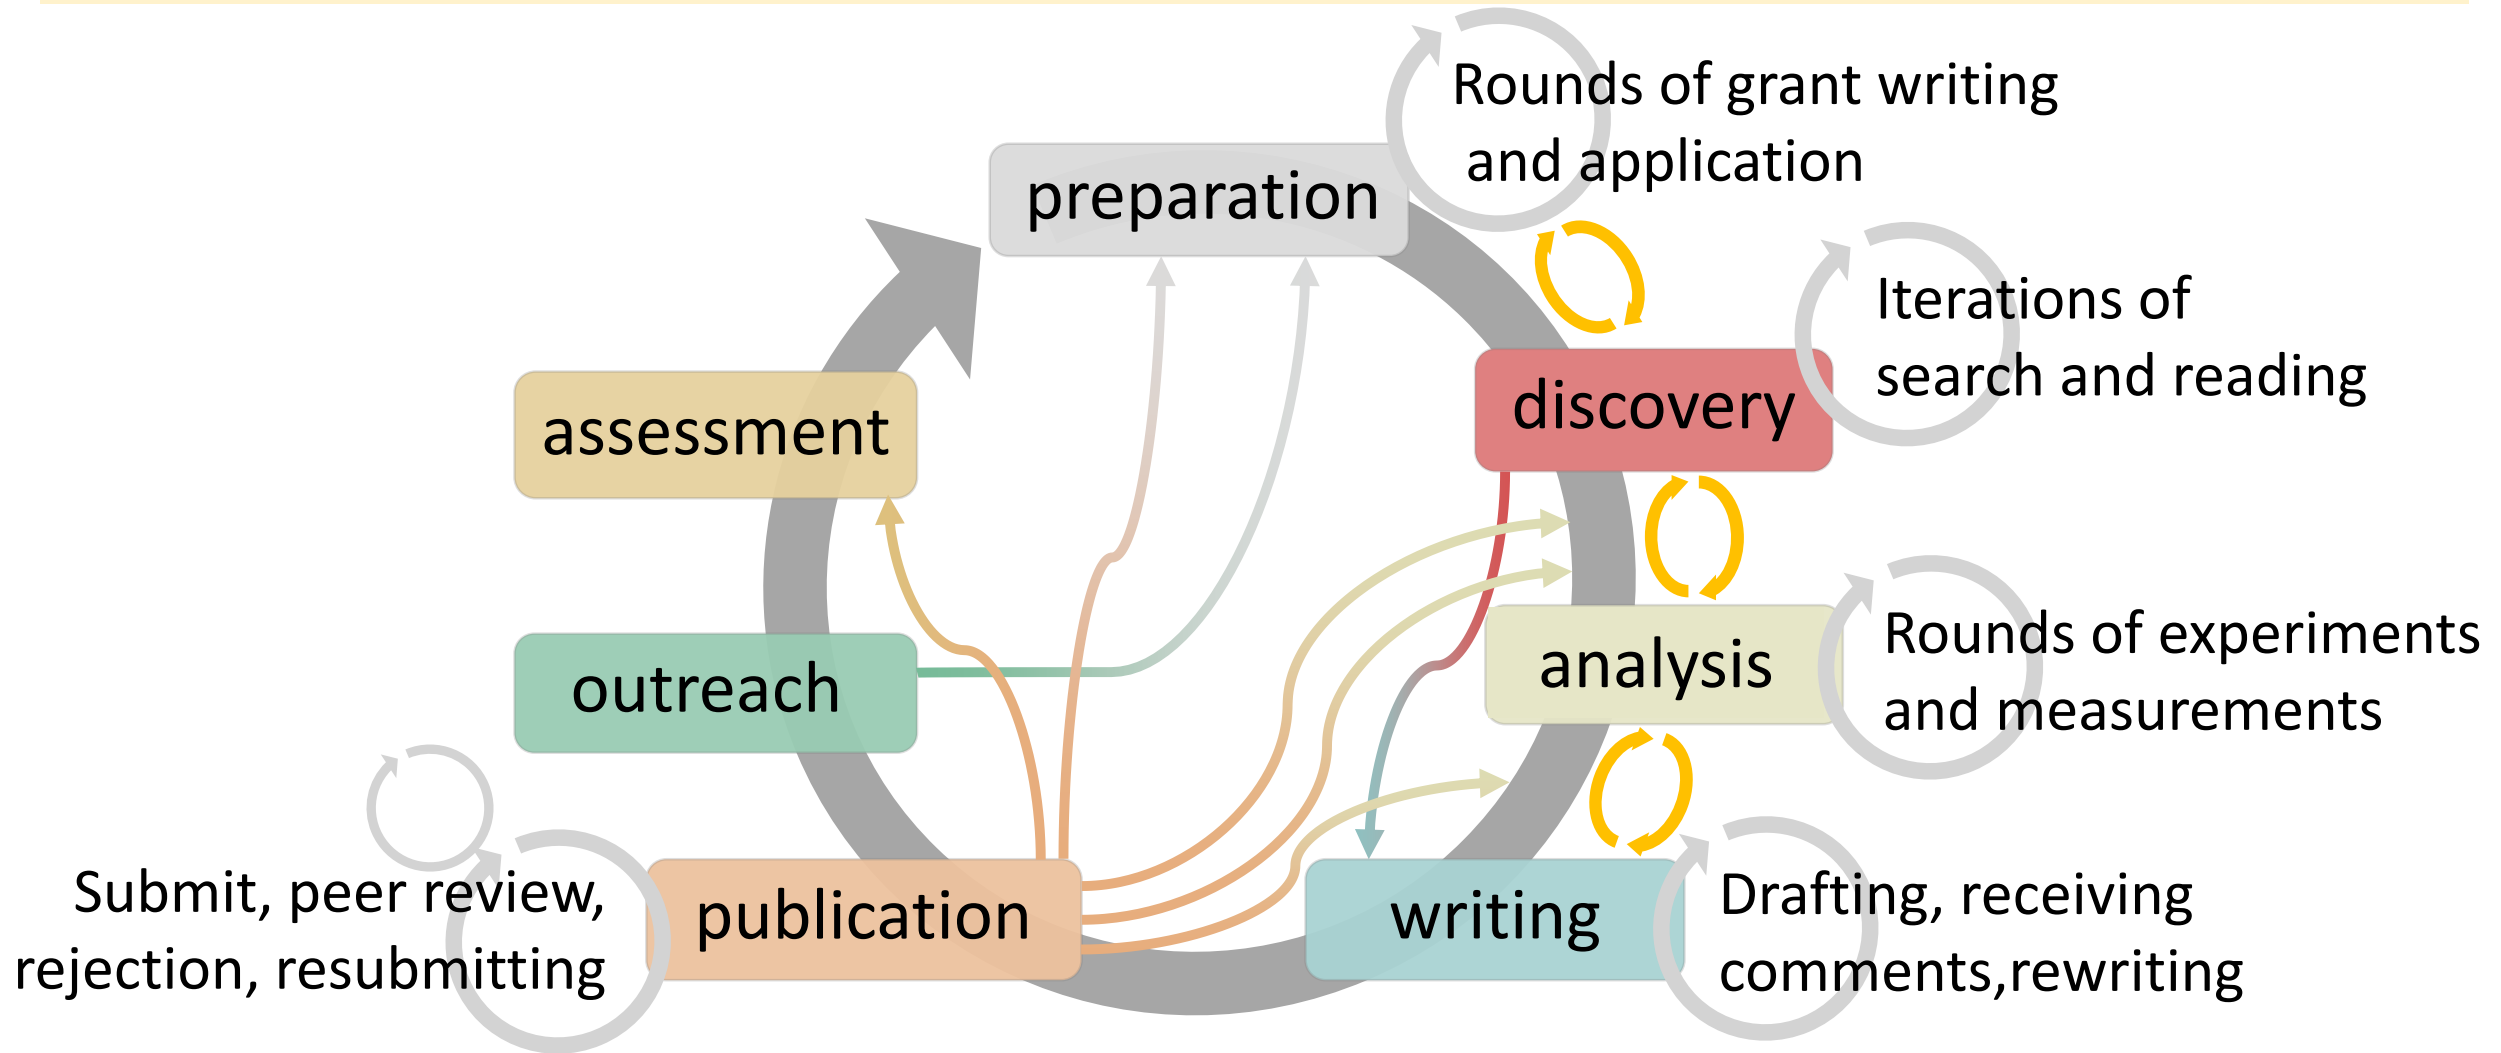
Rounds of grant writing and application

preparation

Iterations of search and reading

assessment

discovery

outreach

analysis

Rounds of experiments and measurements

Submit, peer review, rejection, resubmitting

publication

writing

Drafting, receiving comments,rewriting